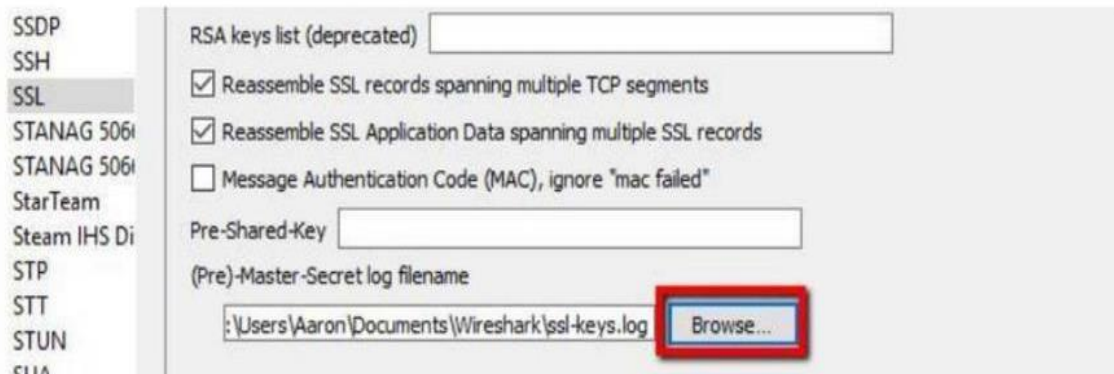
SSDP
SSH
SSL
STANAG 506
STANAG 506
StarTeam
Steam IHS Di
STP
STT
STUN
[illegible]

RSA keys list (deprecated)

Reassemble SSL records spanning multiple TCP segments

Reassemble SSL Application Data spanning multiple SSL records

Message Authentication Code (MAC), ignore "mac failed"

Pre-Shared-Key

(Pre)-Master-Secret log filename

:\Users\Aaron\Documents\Wireshark\ssl-keys.log

Browse...